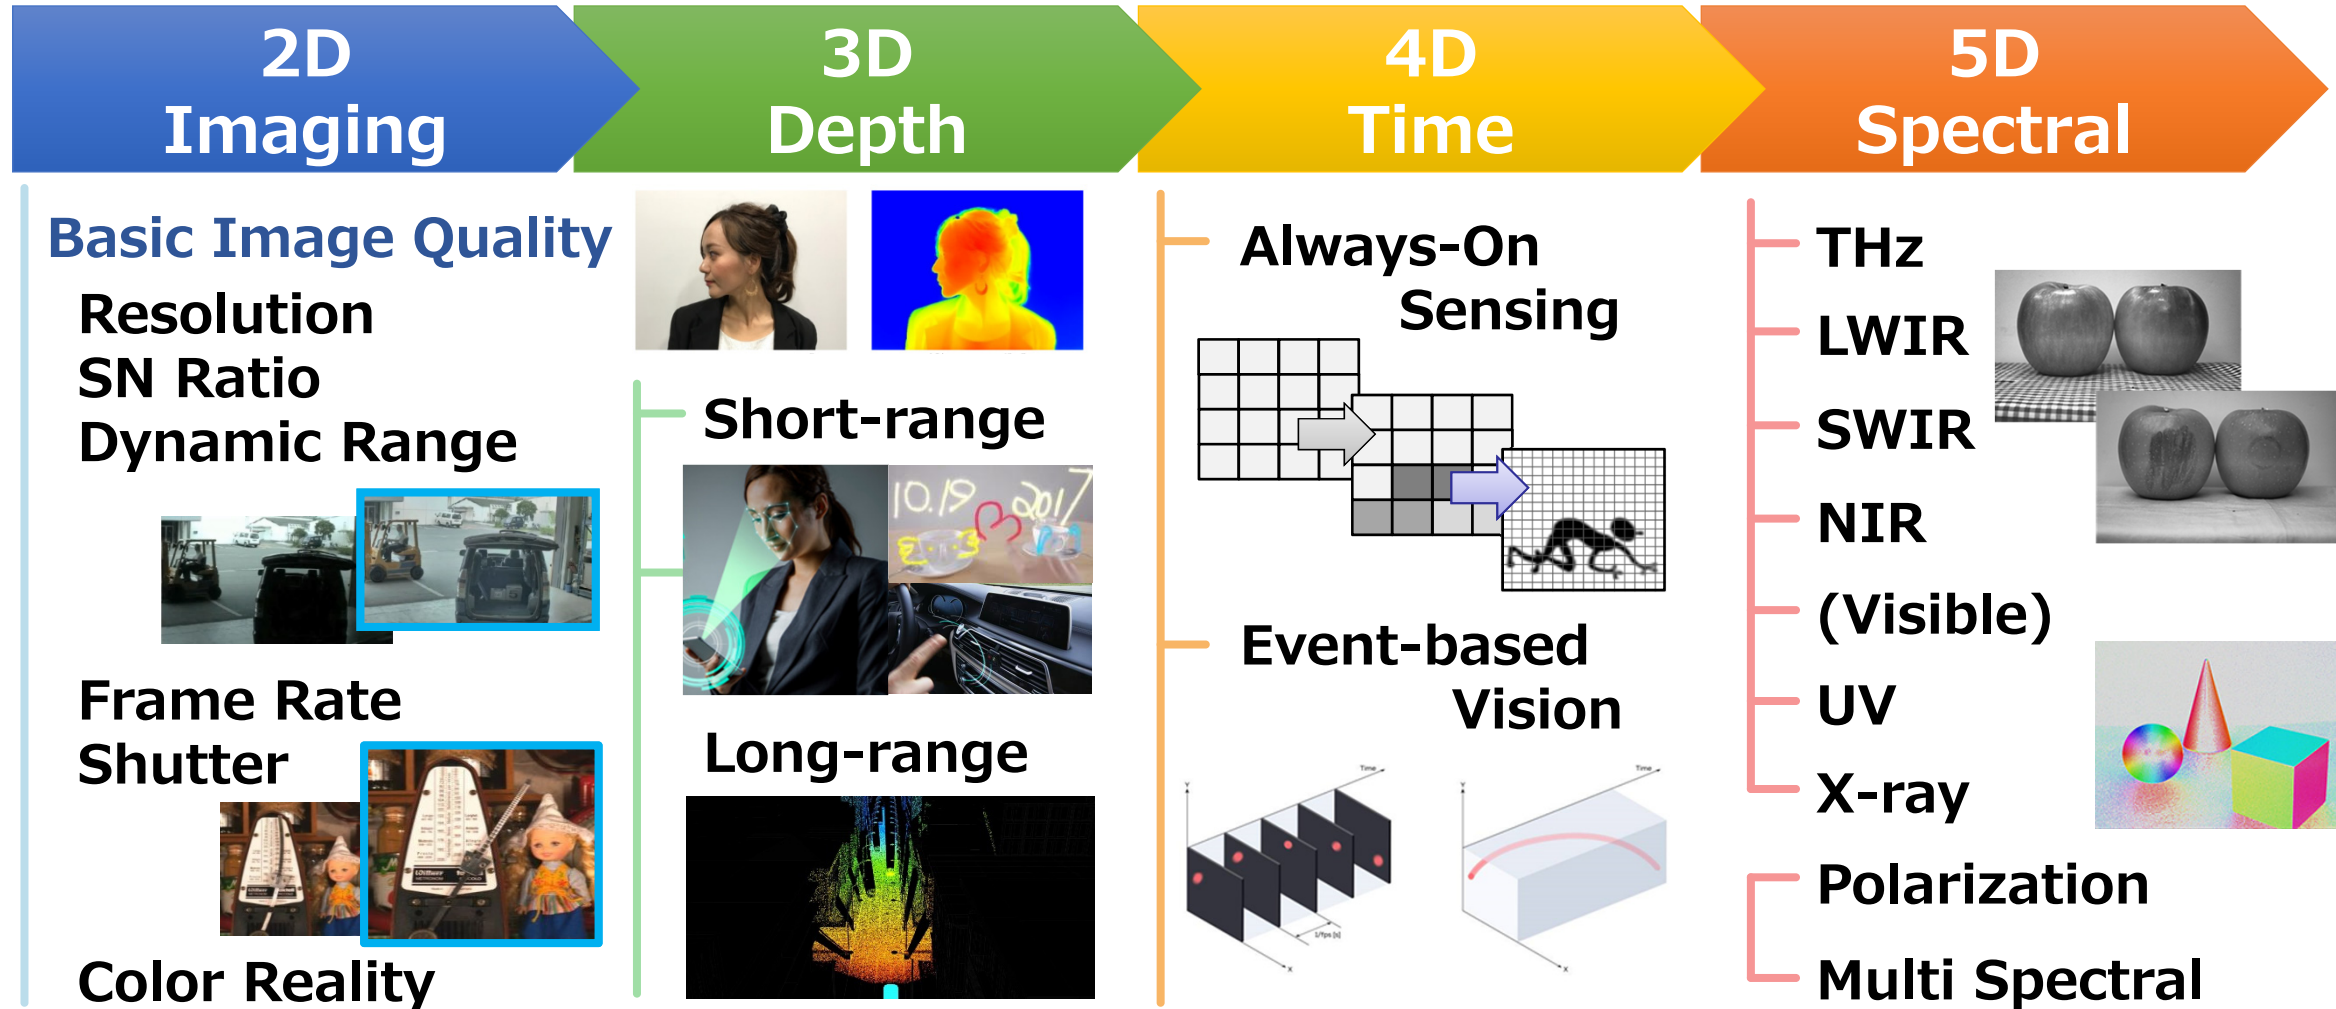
2D
Imaging

3D
Depth

4D
Time

5D
Spectral

Basic Image Quality

Resolution
SN Ratio
Dynamic Range

Frame Rate
Shutter

Color Reality

Short-range

Long-range

Always-On
Sensing

Event-based
Vision

THz
LWIR
SWIR
NIR
(Visible)
UV
X-ray

Polarization
Multi Spectral